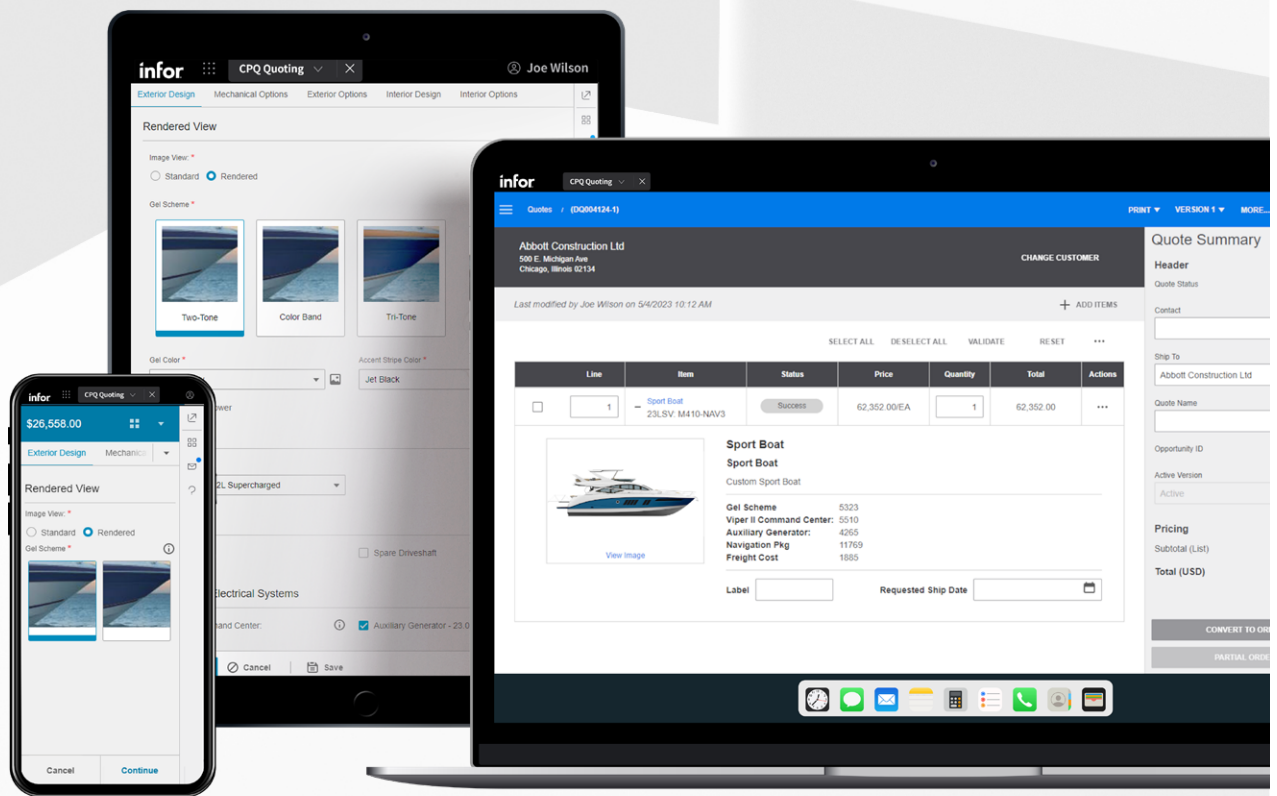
infor CPQ Quoting Joe Wilson

Exterior Design Mechanical Options Exterior Options Interior Design Interior Options

Rendered View

Image View: *
Standard Rendered

Gel Scheme *
Two-Tone Color Band Tri-Tone

Gel Color * Accent Stripe Color *
Jet Black

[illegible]wer

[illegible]2L Supercharged

Spare Driveshaft

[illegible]ectrical Systems

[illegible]nand Center: Auxiliary Generator - 23.0

Cancel Save

infor CPQ Quoting

$26,558.00

Exterior Design Mechanica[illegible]

Rendered View

Image View: *
Standard Rendered
Gel Scheme *

Cancel Continue

infor CPQ Quoting

Quotes / (DQ004124-1) PRINT ▾ VERSION 1 ▾ MORE...

Abbott Construction Ltd
500 E. Michigan Ave
Chicago, Illinois 02134

CHANGE CUSTOMER

Last modified by Joe Wilson on 5/4/2023 10:12 AM

+ ADD ITEMS

SELECT ALL DESELECT ALL VALIDATE RESET ...

| | Line | Item | Status | Price | Quantity | Total | Actions |
|---|---|---|---|---|---|---|---|
| | 1 | Sport Boat 23LSV: M410-NAV3 | Success | 62,352.00/EA | 1 | 62,352.00 | ... |

View Image

Sport Boat
Sport Boat
Custom Sport Boat

Gel Scheme 5323
Viper II Command Center: 5510
Auxiliary Generator: 4265
Navigation Pkg 11769
Freight Cost 1885

Label Requested Ship Date

Quote Summary
Header
Quote Status
Contact
Ship To
Abbott Construction Ltd
Quote Name
Opportunity ID
Active Version
Active
Pricing
Subtotal (List)
Total (USD)

CONVERT TO OR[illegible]
PARTIAL ORD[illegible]